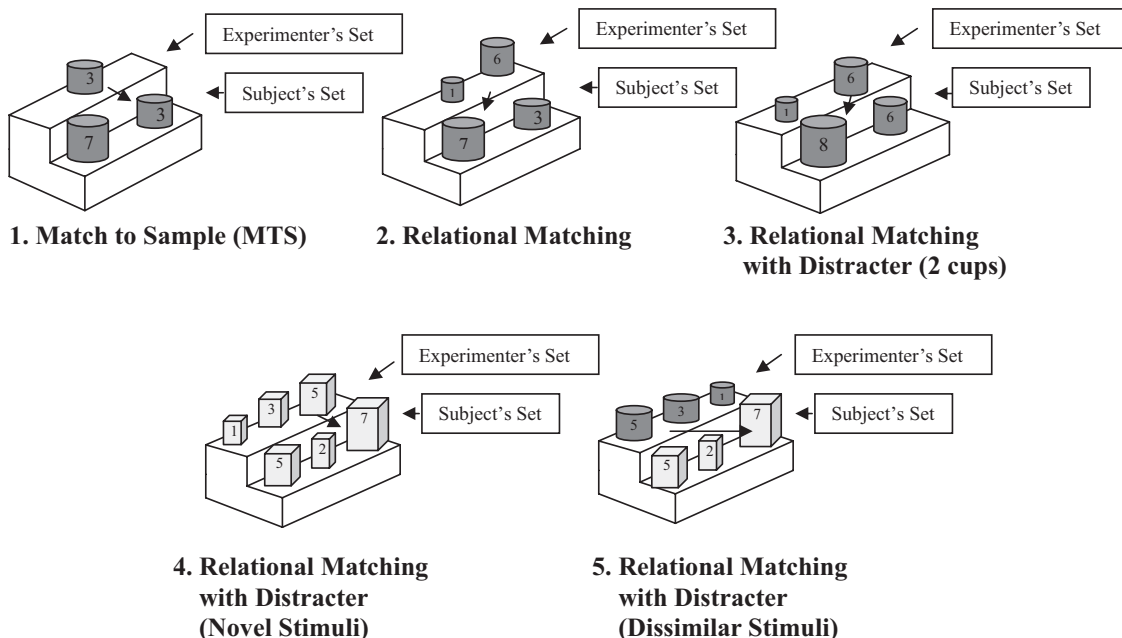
Experimenter's Set

Subject's Set

3

3

7

1. Match to Sample (MTS)

Experimenter's Set

Subject's Set

6

1

7

3

2. Relational Matching

Experimenter's Set

Subject's Set

6

1

8

6

3. Relational Matching with Distracter (2 cups)

Experimenter's Set

Subject's Set

1

3

5

7

5

2

4. Relational Matching with Distracter (Novel Stimuli)

Experimenter's Set

Subject's Set

5

3

1

7

5

2

5. Relational Matching with Distracter (Dissimilar Stimuli)